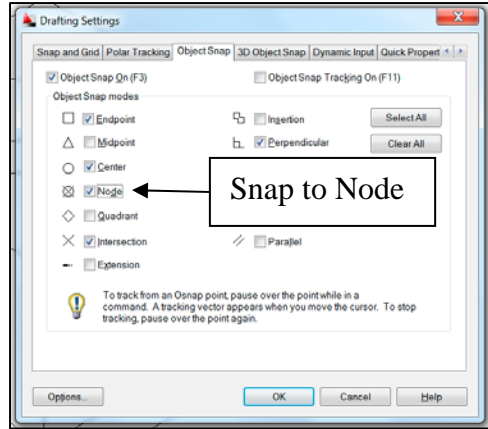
Drafting Settings

Snap and Grid | Polar Tracking | Object Snap | 3D Object Snap | Dynamic Input | Quick Propert

Object Snap On (F3)

Object Snap Tracking On (F11)

Object Snap modes

Endpoint

Insertion

Select All

Midpoint

Perpendicular

Clear All

Center

Node

Snap to Node

Quadrant

Intersection

Parallel

Extension

To track from an Osnap point, pause over the point while in a command. A tracking vector appears when you move the cursor. To stop tracking, pause over the point again.

Options...

OK

Cancel

Help